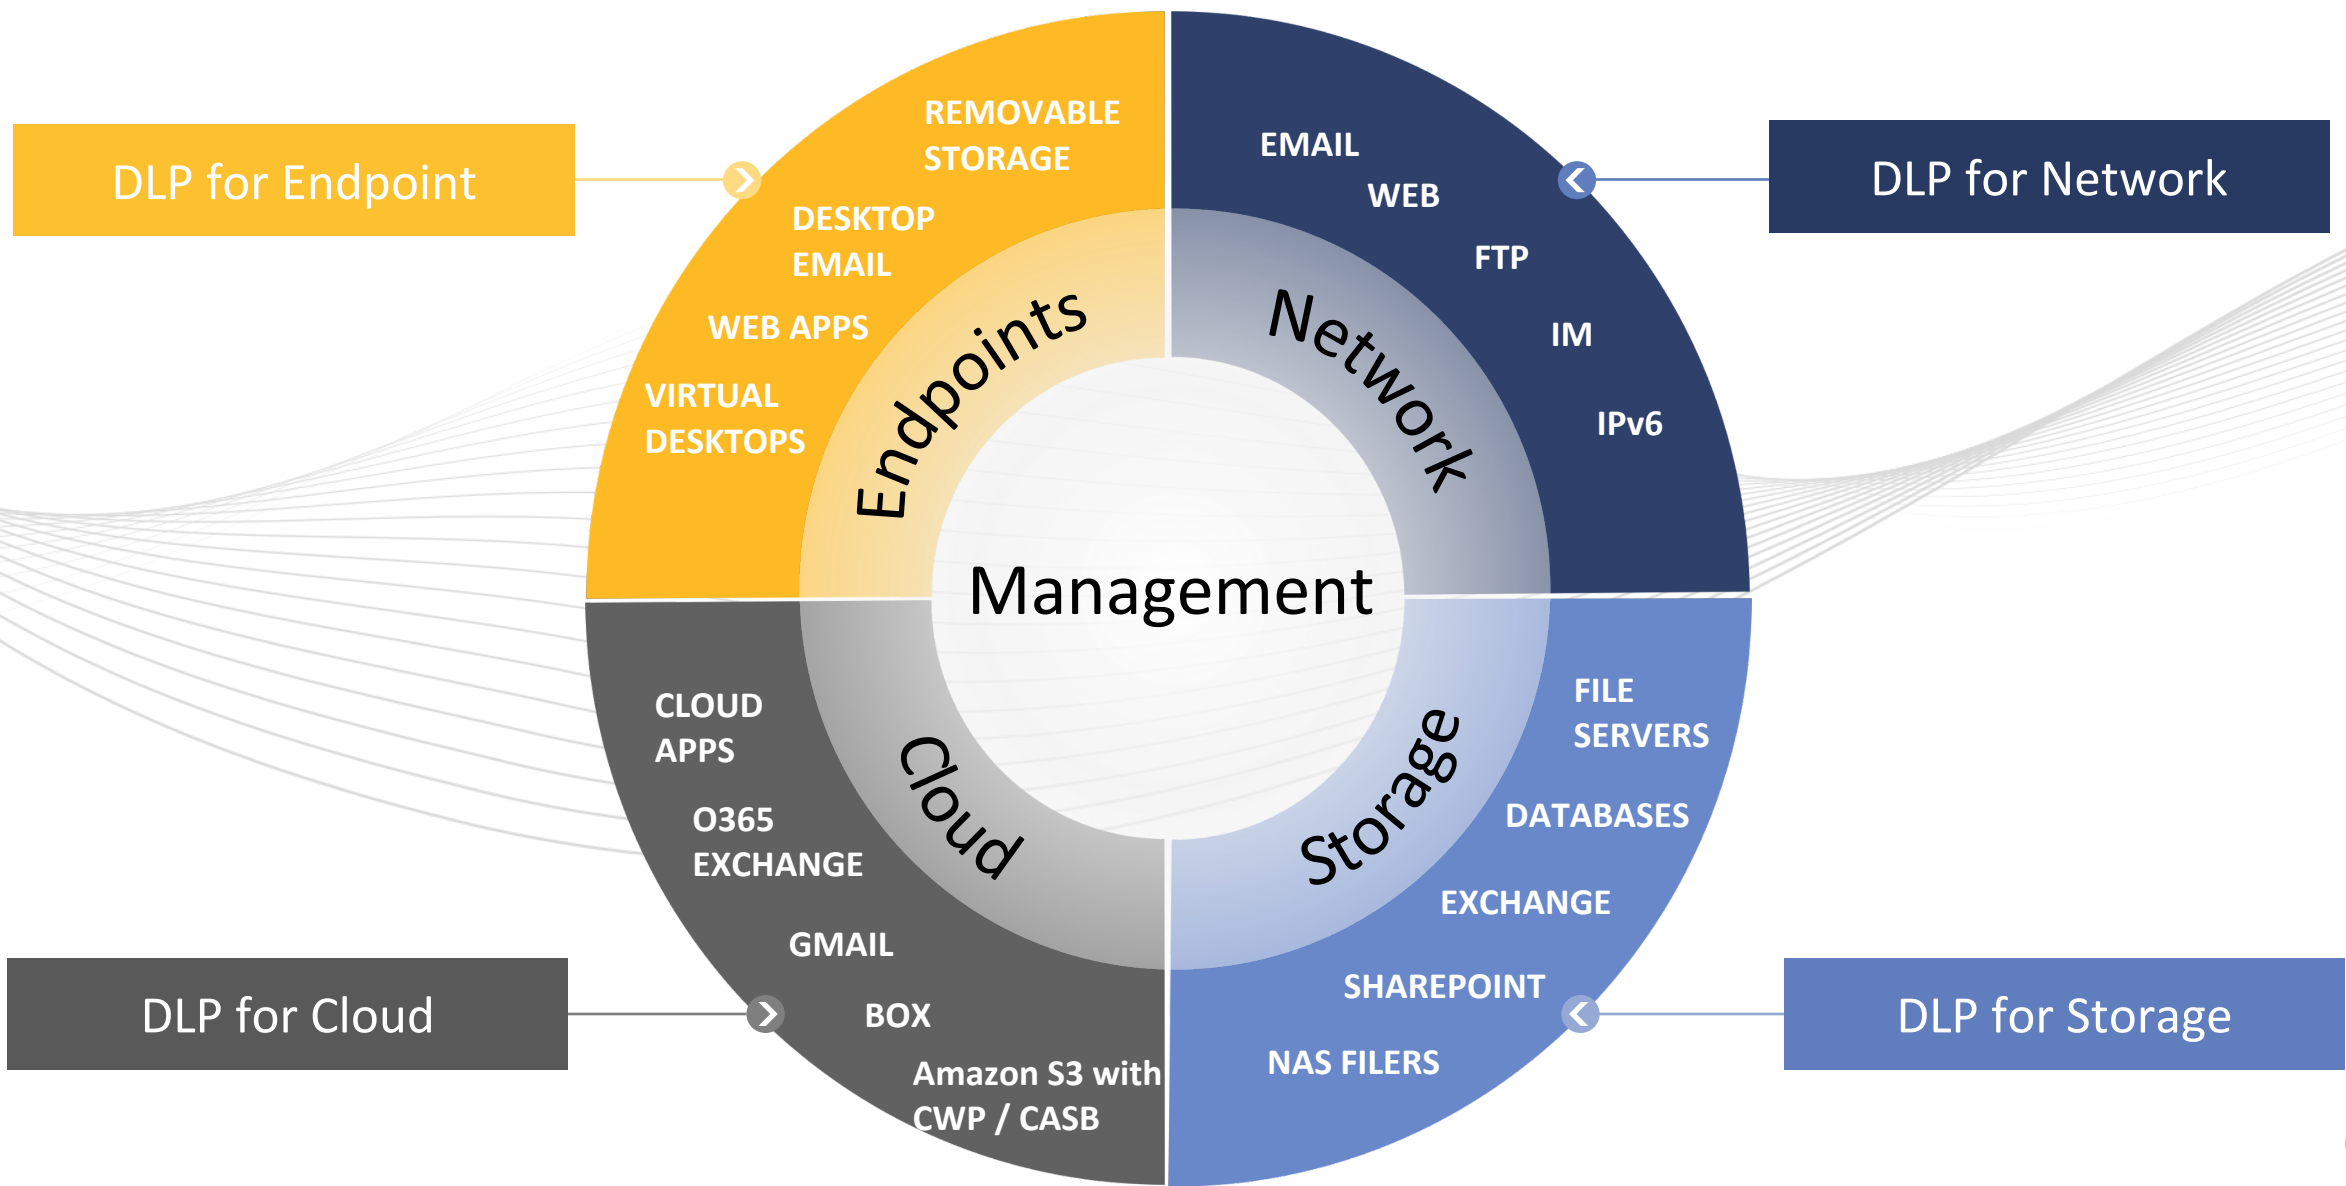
DLP for Endpoint

REMOVABLE STORAGE

DESKTOP EMAIL

WEB APPS

VIRTUAL DESKTOPS

Endpoints

DLP for Network

EMAIL

WEB

FTP

IM

IPv6

Network

Management

DLP for Cloud

CLOUD APPS

O365 EXCHANGE

GMAIL

BOX

Amazon S3 with CWP / CASB

Cloud

DLP for Storage

FILE SERVERS

DATABASES

EXCHANGE

SHAREPOINT

NAS FILERS

Storage